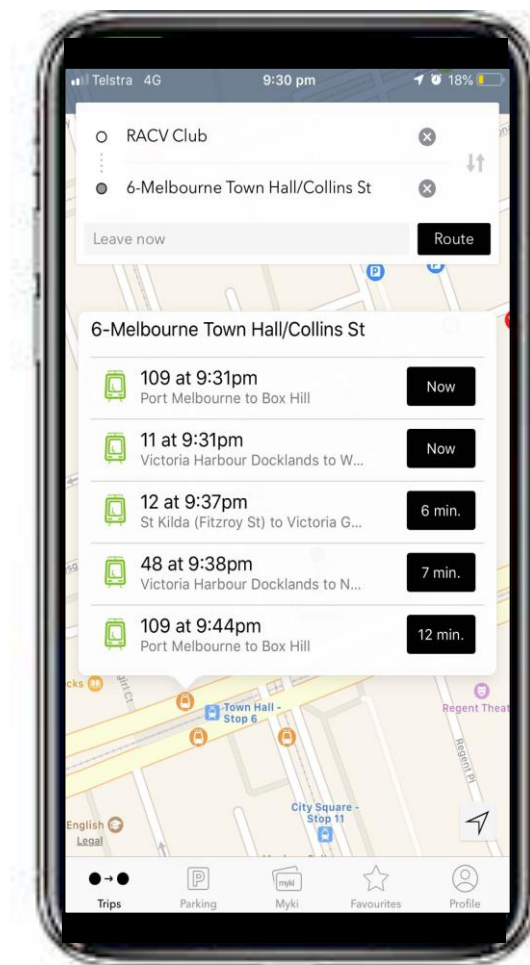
Telstra 4G 9:30 pm 18%

RACV Club

6-Melbourne Town Hall/Collins St

Leave now

Route

6-Melbourne Town Hall/Collins St

109 at 9:31pm
Port Melbourne to Box Hill
Now

11 at 9:31pm
Victoria Harbour Docklands to W...
Now

12 at 9:37pm
St Kilda (Fitzroy St) to Victoria G...
6 min.

48 at 9:38pm
Victoria Harbour Docklands to N...
7 min.

109 at 9:44pm
Port Melbourne to Box Hill
12 min.

Town Hall - Stop 6

Regent Theat

Regent Pl

City Square - Stop 11

English

Legal

Trips

Parking

Myki

Favourites

Profile